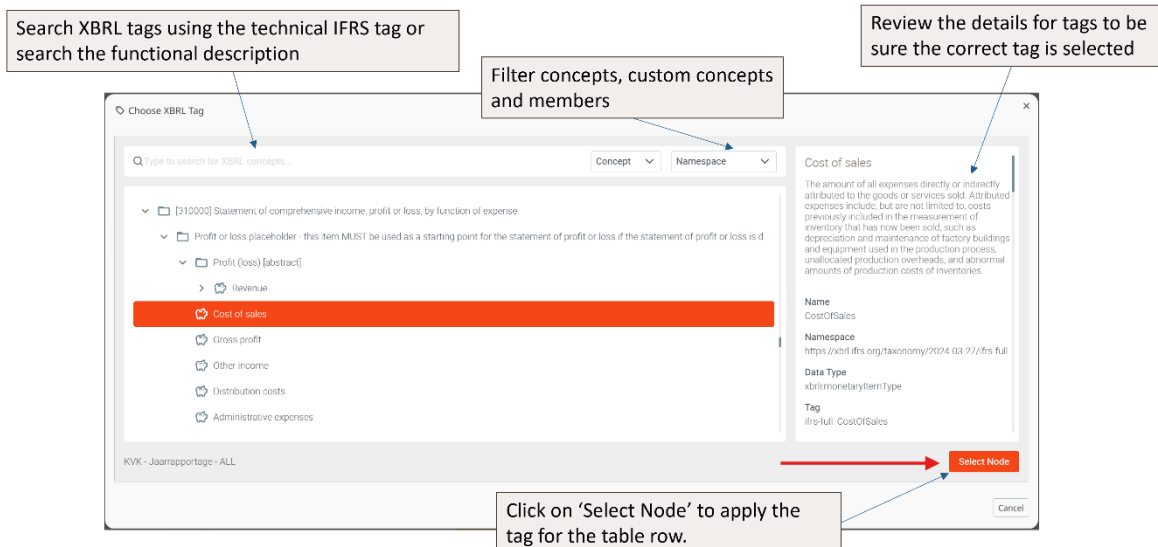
Search XBRL tags using the technical IFRS tag or search the functional description

Review the details for tags to be sure the correct tag is selected

Filter concepts, custom concepts and members

Choose XBRL Tag

×

Type to search for XBRL concepts...

Concept

Namespace

[310000] Statement of comprehensive income, profit or loss, by function of expense

Profit or loss placeholder - this item MUST be used as a starting point for the statement of profit or loss if the statement of profit or loss is d...

Profit (loss) [abstract]

Revenue

Cost of sales

Gross profit

Other income

Distribution costs

Administrative expenses

Cost of sales

The amount of all expenses directly or indirectly attributed to the goods or services sold. Attributed expenses include, but are not limited to, costs previously included in the measurement of inventory that has now been sold, such as depreciation and maintenance of factory buildings and equipment used in the production process, unallocated production overheads, and abnormal amounts of production costs of inventories.

Name
CostOfSales

Namespace
https://xbrl.ifrs.org/taxonomy/2024-03-27/ifrs-full

Data Type
xbrli:monetaryItemType

Tag
ifrs-full_CostOfSales

KVK - Jaarrapportage - ALL

Select Node

Cancel

Click on 'Select Node' to apply the tag for the table row.